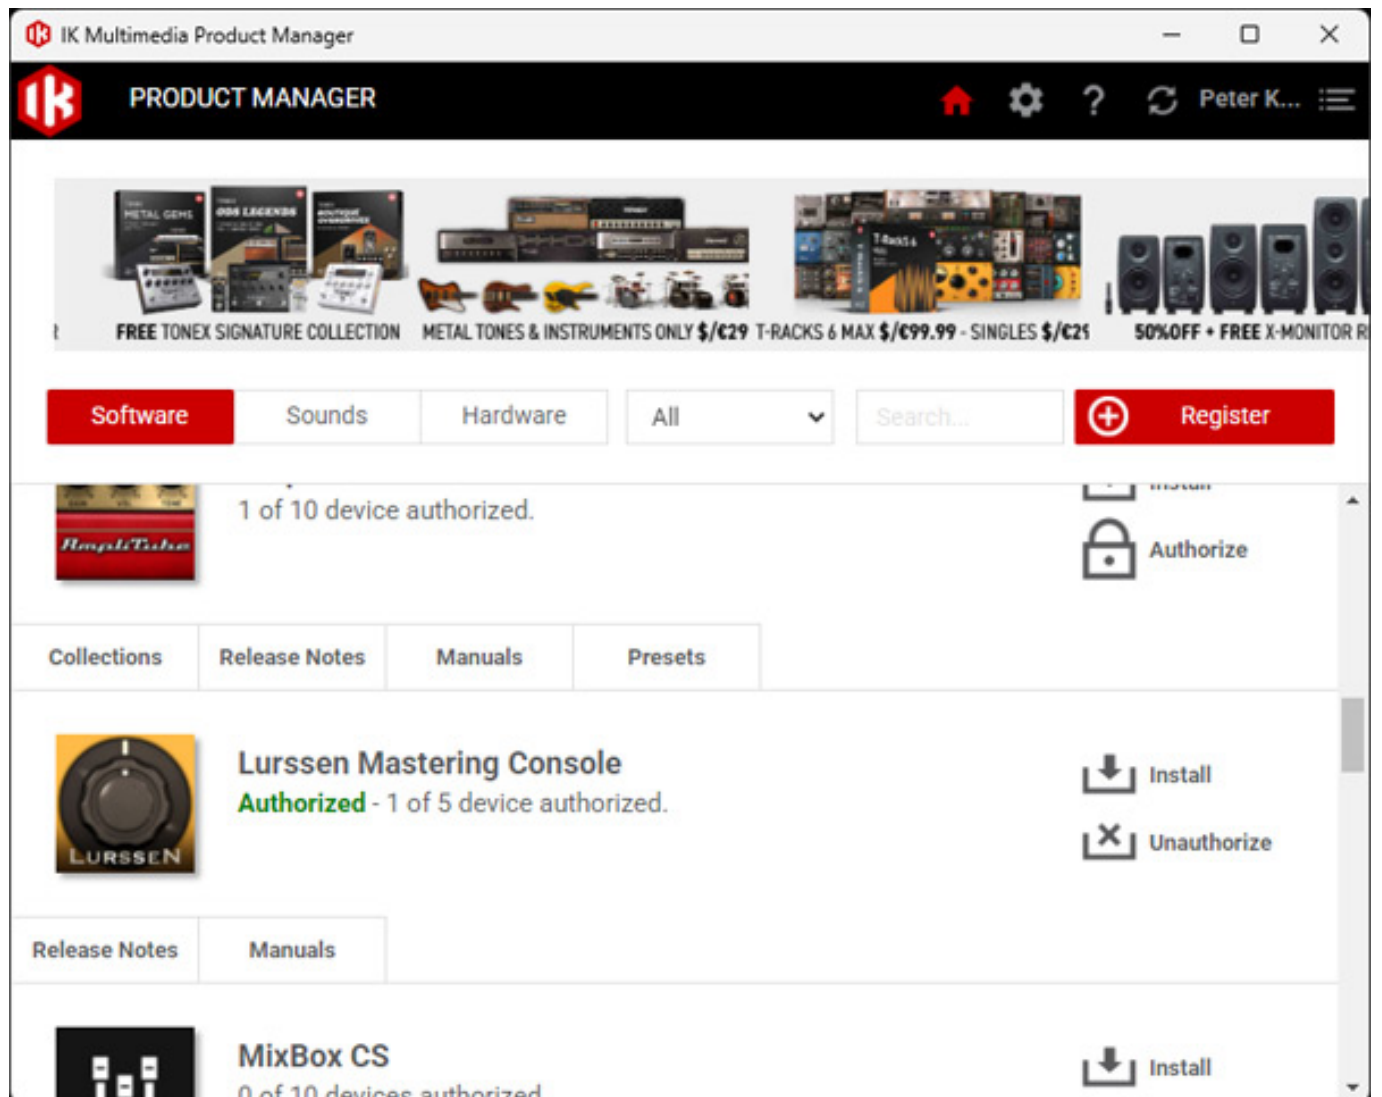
IK Multimedia Product Manager

PRODUCT MANAGER

Peter K...

FREE TONEX SIGNATURE COLLECTION METAL TONES & INSTRUMENTS ONLY $/€29 T-RACKS 6 MAX $/€99.99 - SINGLES $/€2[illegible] 50%OFF + FREE X-MONITOR R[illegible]

Software Sounds Hardware All Search... Register

1 of 10 device authorized.

AmpliTube

Authorize

Collections Release Notes Manuals Presets

Lurssen Mastering Console
Authorized - 1 of 5 device authorized.

LURSSEN

Install
Unauthorize

Release Notes Manuals

MixBox CS
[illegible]

Install